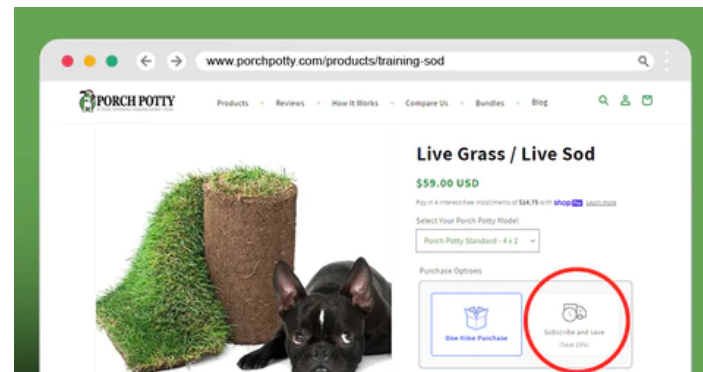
www.porchpotty.com/products/training-sod

PORCH POTTY

Products Reviews How It Works Compare Us Bundles Blog

Live Grass / Live Sod

$59.00 USD

Pay in 4 interest-free installments of $14.75 with shop Pay Learn more

Select Your Porch Potty Model

Porch Potty Standard - 4 x 2

Purchase Options

One-time Purchase

Subscribe and save (Save 15%)